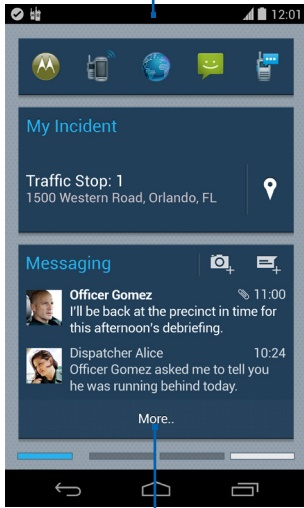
12:01

My Incident

Traffic Stop: 1
1500 Western Road, Orlando, FL

Messaging

Officer Gomez 11:00
I'll be back at the precinct in time for this afternoon's debriefing.

Dispatcher Alice 10:24
Officer Gomez asked me to tell you he was running behind today.

More..